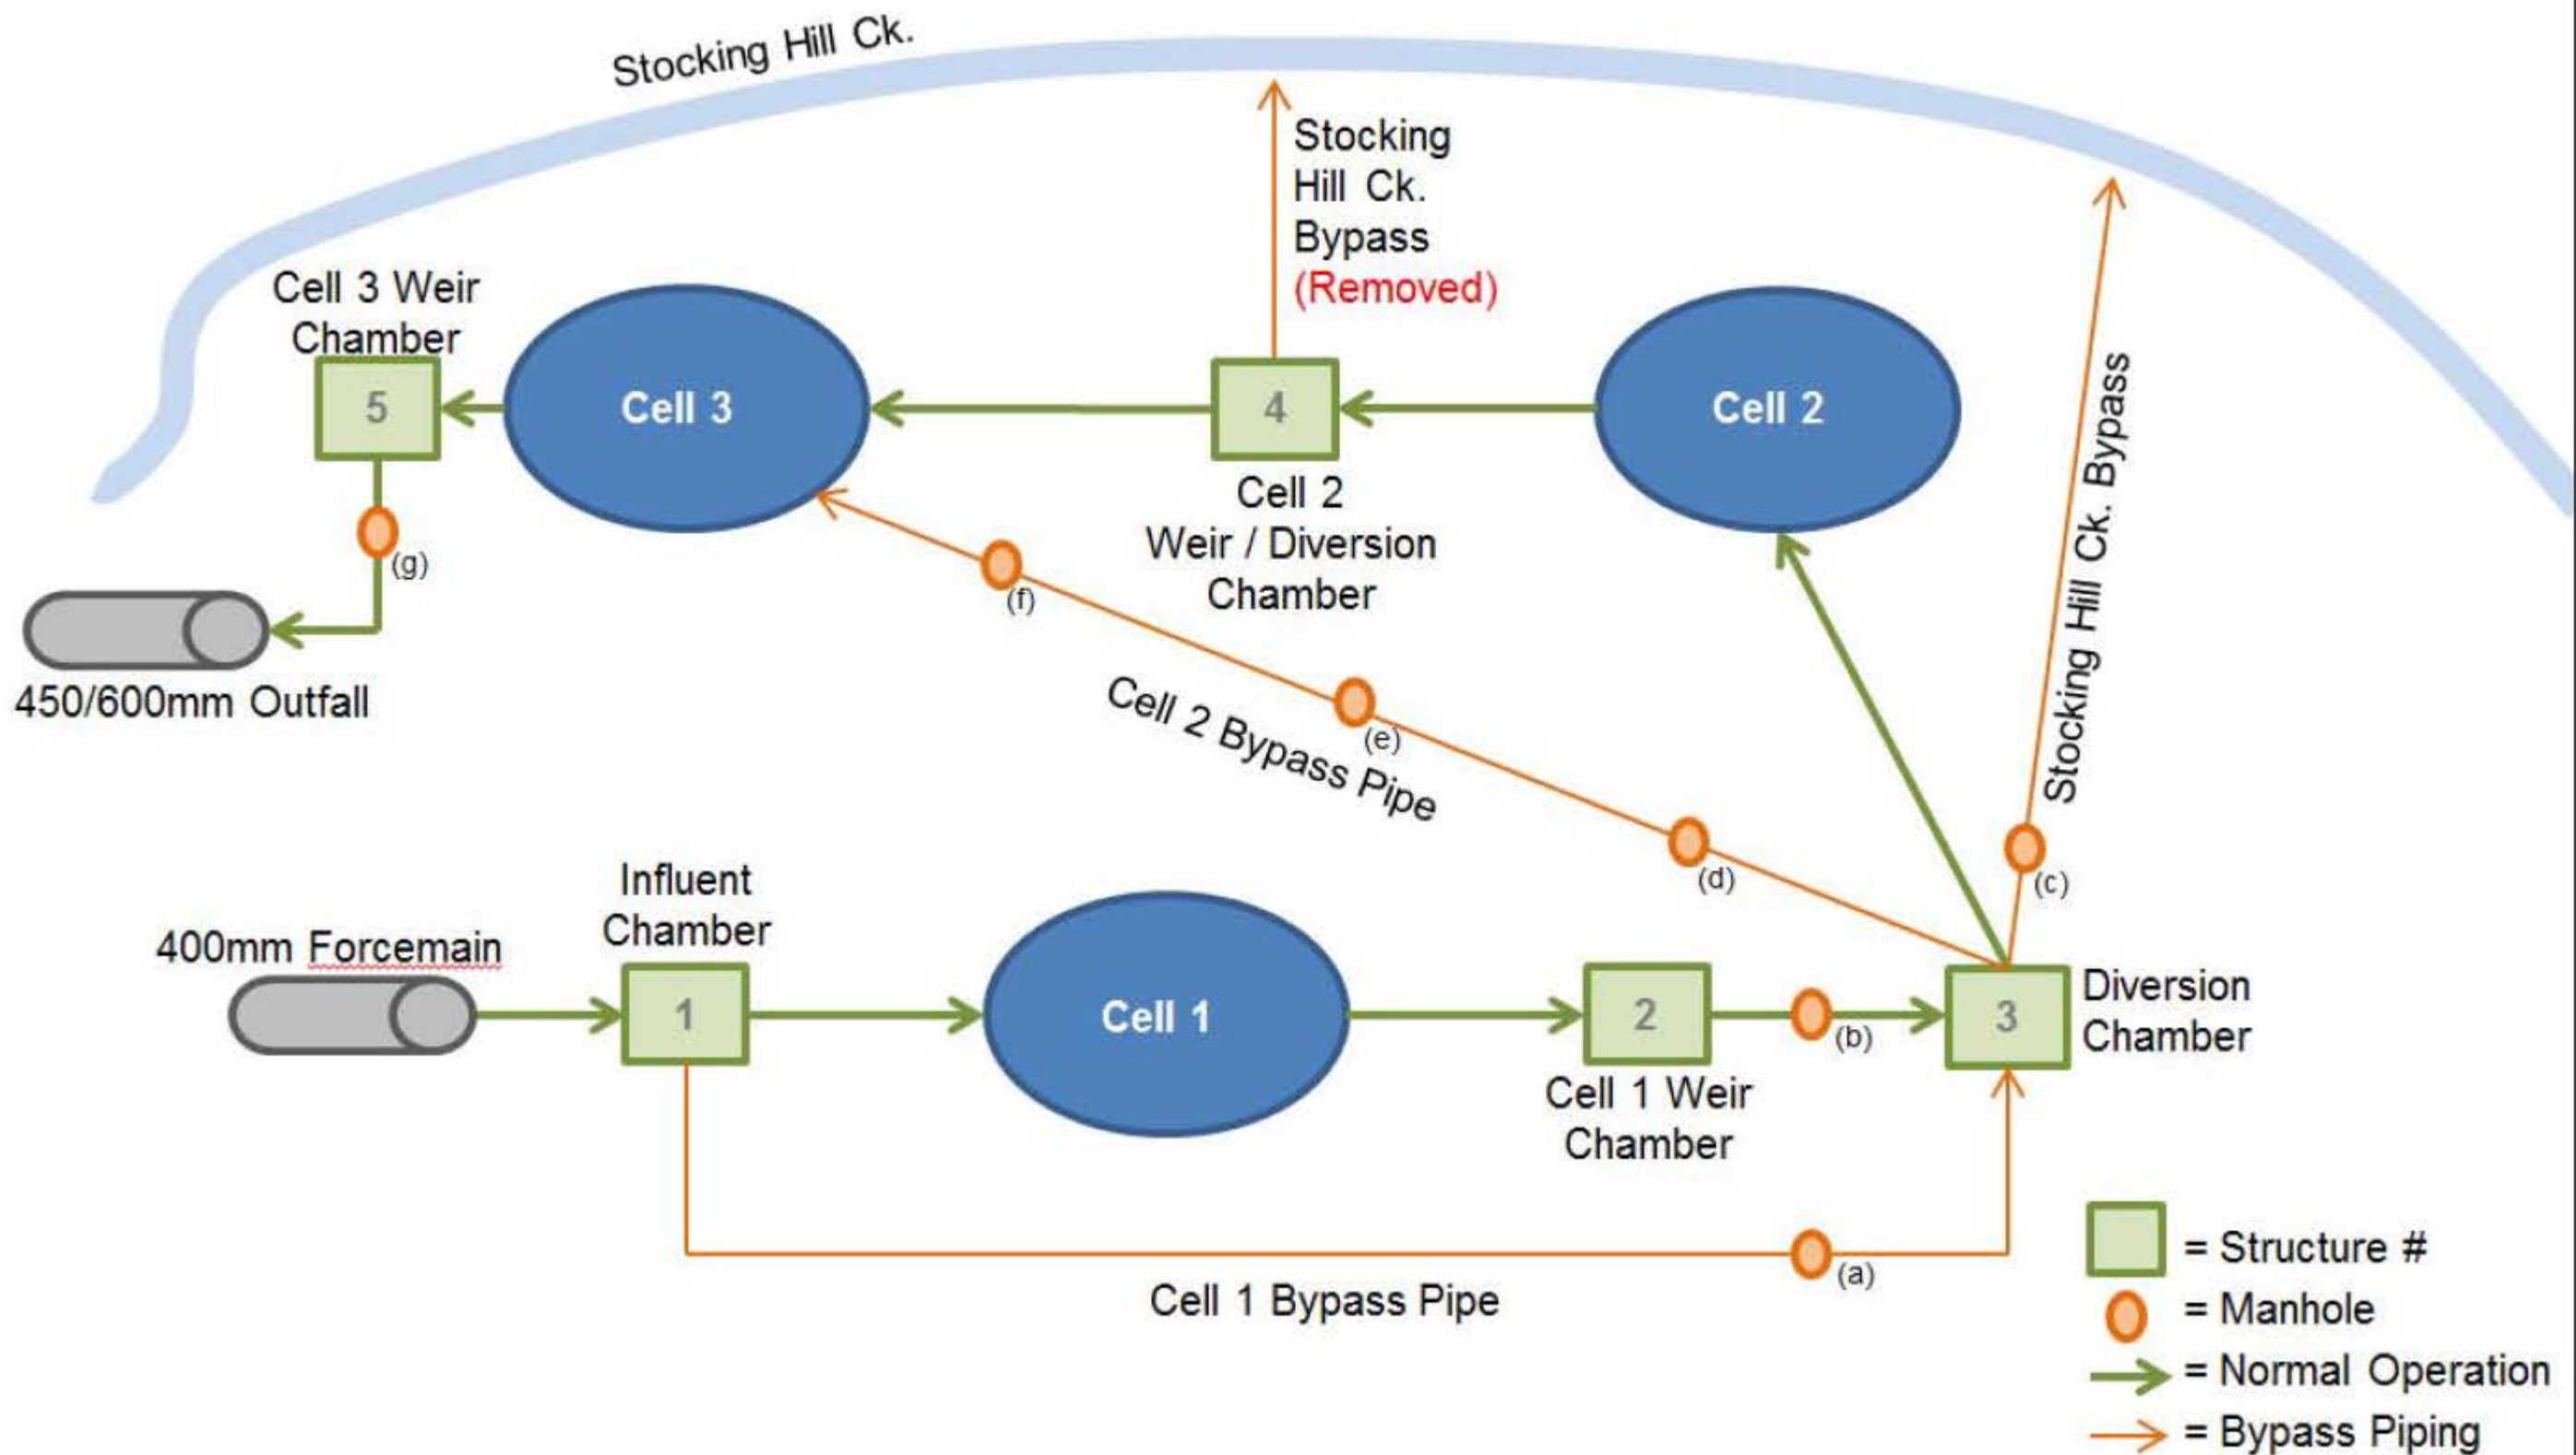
Stocking Hill Ck.

Stocking Hill Ck. Bypass (Removed)

Cell 3 Weir Chamber

5

Cell 3

4

Cell 2

Cell 2 Weir / Diversion Chamber

Stocking Hill Ck. Bypass

(g)

(f)

450/600mm Outfall

Cell 2 Bypass Pipe

(e)

(d)

(c)

Influent Chamber

400mm Forcemain

1

Cell 1

2

(b)

3

Diversion Chamber

Cell 1 Weir Chamber

(a)

Cell 1 Bypass Pipe

= Structure #

= Manhole

= Normal Operation

= Bypass Piping